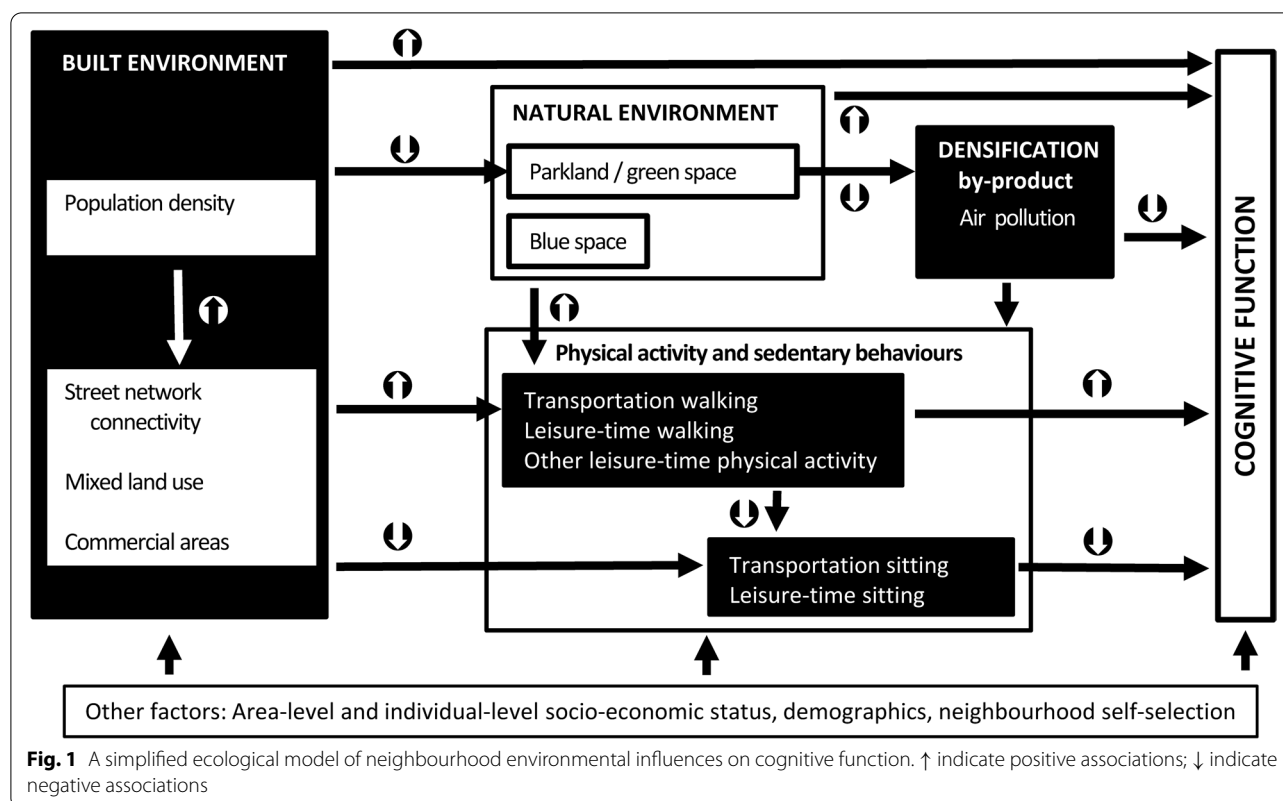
BUILT ENVIRONMENT

Population density

Street network connectivity

Mixed land use

Commercial areas

NATURAL ENVIRONMENT

Parkland / green space

Blue space

DENSIFICATION by-product

Air pollution

Physical activity and sedentary behaviours

Transportation walking
Leisure-time walking
Other leisure-time physical activity

Transportation sitting
Leisure-time sitting

COGNITIVE FUNCTION

Other factors: Area-level and individual-level socio-economic status, demographics, neighbourhood self-selection

**Fig. 1** A simplified ecological model of neighbourhood environmental influences on cognitive function. ↑ indicate positive associations; ↓ indicate negative associations